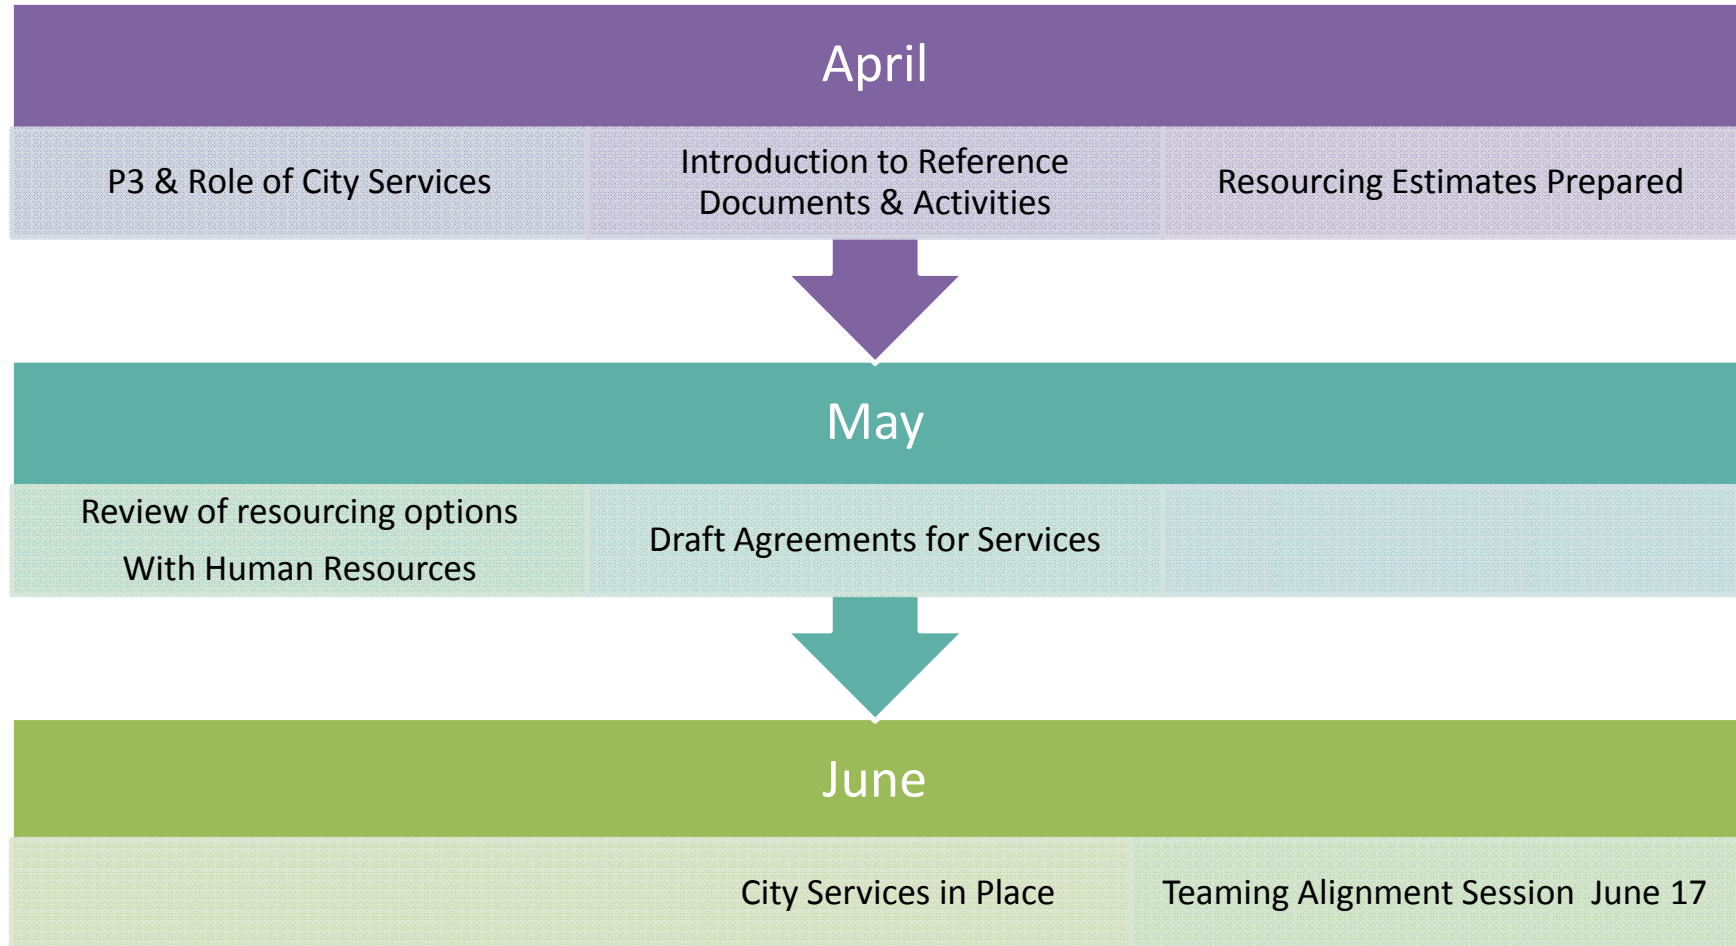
April

P3 & Role of City Services

Introduction to Reference Documents & Activities

Resourcing Estimates Prepared

May

Review of resourcing options
With Human Resources

Draft Agreements for Services

June

City Services in Place

Teaming Alignment Session June 17